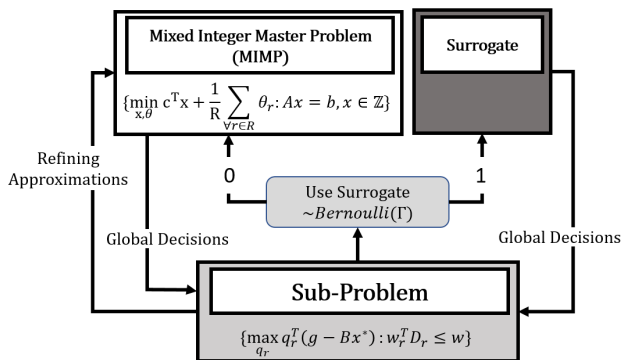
Mixed Integer Master Problem (MIMP)

$\{\min_{x,\theta} c^T x + \frac{1}{R}\sum_{\forall r \in R} \theta_r : Ax = b, x \in \mathbb{Z}\}$

Surrogate

Refining Approximations

0

Use Surrogate $\sim Bernoulli(\Gamma)$

1

Global Decisions

Global Decisions

Sub-Problem

$\{\max_{q_r} q_r^T(g - Bx^*) : w_r^T D_r \leq w\}$